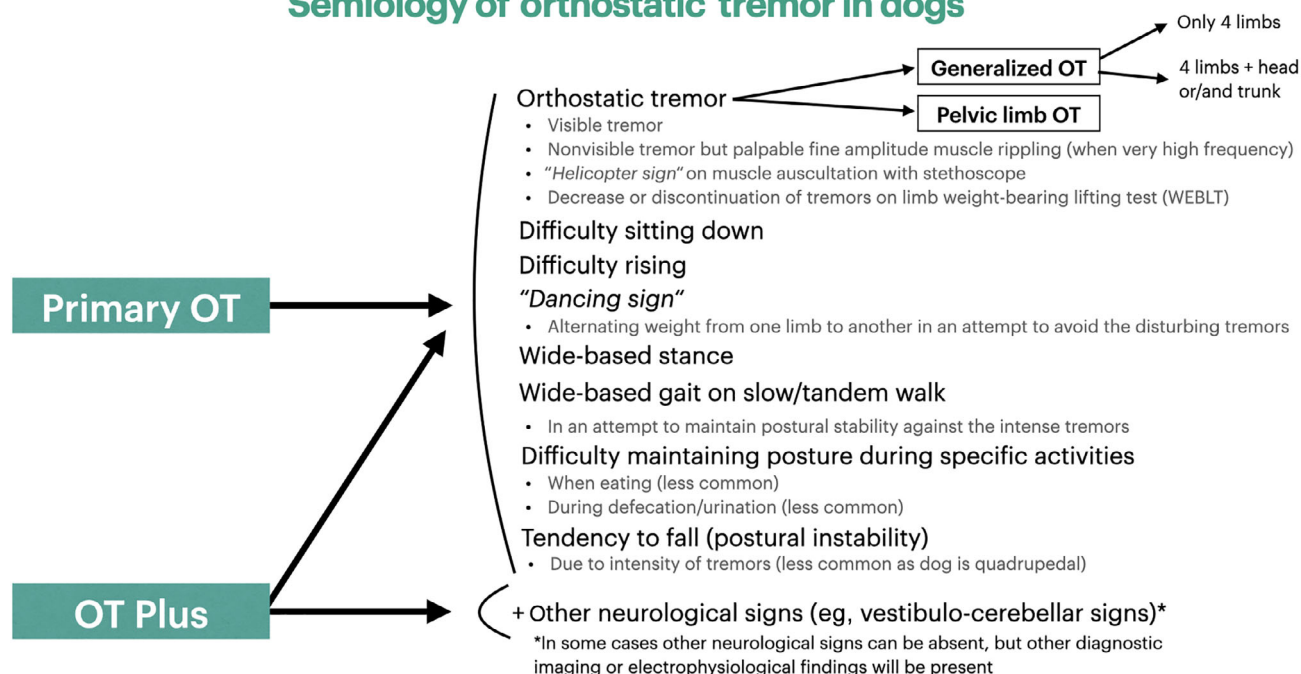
Semiology of orthostatic tremor in dogs

Orthostatic tremor

Generalized OT

Pelvic limb OT

Only 4 limbs

4 limbs + head or/and trunk

- Visible tremor
- Nonvisible tremor but palpable fine amplitude muscle rippling (when very high frequency)
- "Helicopter sign" on muscle auscultation with stethoscope
- Decrease or discontinuation of tremors on limb weight-bearing lifting test (WEBLT)

Difficulty sitting down

Difficulty rising

"Dancing sign"

- Alternating weight from one limb to another in an attempt to avoid the disturbing tremors

Wide-based stance

Wide-based gait on slow/tandem walk

- In an attempt to maintain postural stability against the intense tremors

Difficulty maintaining posture during specific activities

- When eating (less common)
- During defecation/urination (less common)

Tendency to fall (postural instability)

- Due to intensity of tremors (less common as dog is quadrupedal)

Primary OT

OT Plus

+ Other neurological signs (eg, vestibulo-cerebellar signs)*

*In some cases other neurological signs can be absent, but other diagnostic imaging or electrophysiological findings will be present